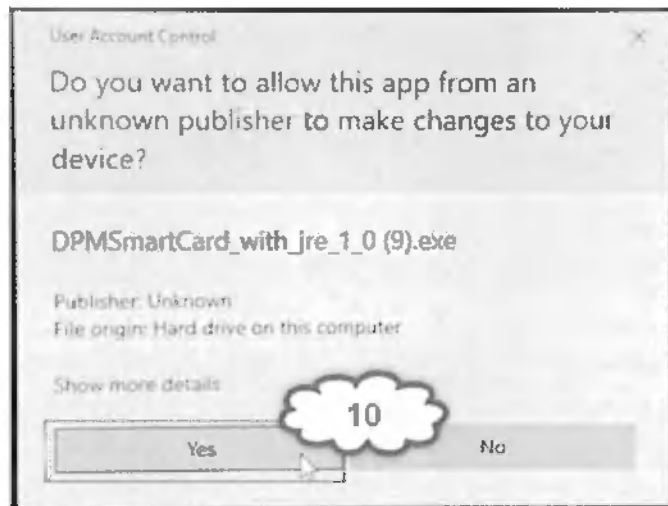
User Account Control

×

Do you want to allow this app from an unknown publisher to make changes to your device?

DPMSmartCard_with_jre_1_0 (9).exe

Publisher: Unknown
File origin: Hard drive on this computer

Show more details

10

Yes

No